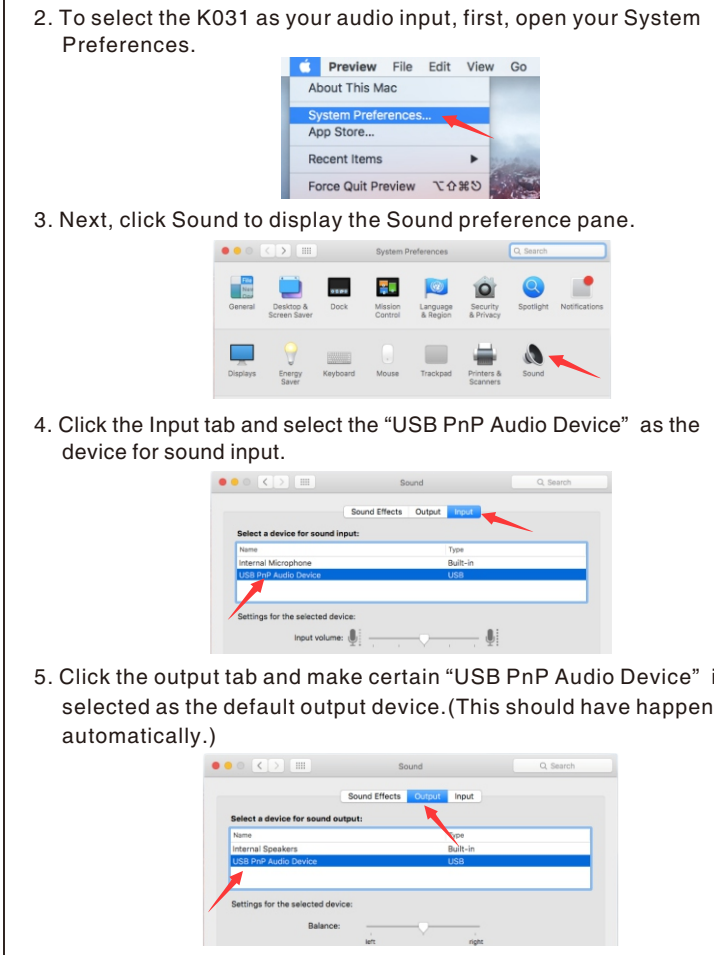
2. To select the K031 as your audio input, first, open your System Preferences.

Preview File Edit View Go
About This Mac
System Preferences...
App Store...
Recent Items
Force Quit Preview ⌥⇧⌘⎋

3. Next, click Sound to display the Sound preference pane.

System Preferences
Search
General
Desktop & Screen Saver
Dock
Mission Control
Language & Region
Security & Privacy
Spotlight
Notifications
Displays
Energy Saver
Keyboard
Mouse
Trackpad
Printers & Scanners
Sound

4. Click the Input tab and select the “USB PnP Audio Device” as the device for sound input.

Sound
Search
Sound Effects Output Input
Select a device for sound input:

| Name | Type |
|---|---|
| Internal Microphone | Built-in |
| USB PnP Audio Device | USB |

Settings for the selected device:
Input volume:

5. Click the output tab and make certain “USB PnP Audio Device” i selected as the default output device.(This should have happen automatically.)

Sound
Search
Sound Effects Output Input
Select a device for sound output:

| Name | Type |
|---|---|
| Internal Speakers | Built-in |
| USB PnP Audio Device | USB |

Settings for the selected device:
Balance:
left
right